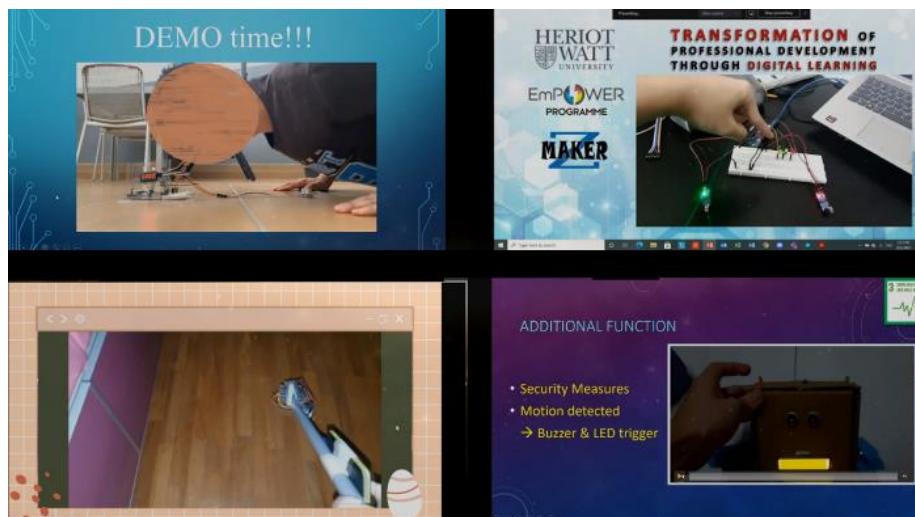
DEMO time!!!

HERIOT WATT UNIVERSITY

TRANSFORMATION OF PROFESSIONAL DEVELOPMENT THROUGH DIGITAL LEARNING

EmPOWER PROGRAMME

MAKER

ADDITIONAL FUNCTION

• Security Measures
• Motion detected
→ Buzzer & LED trigger